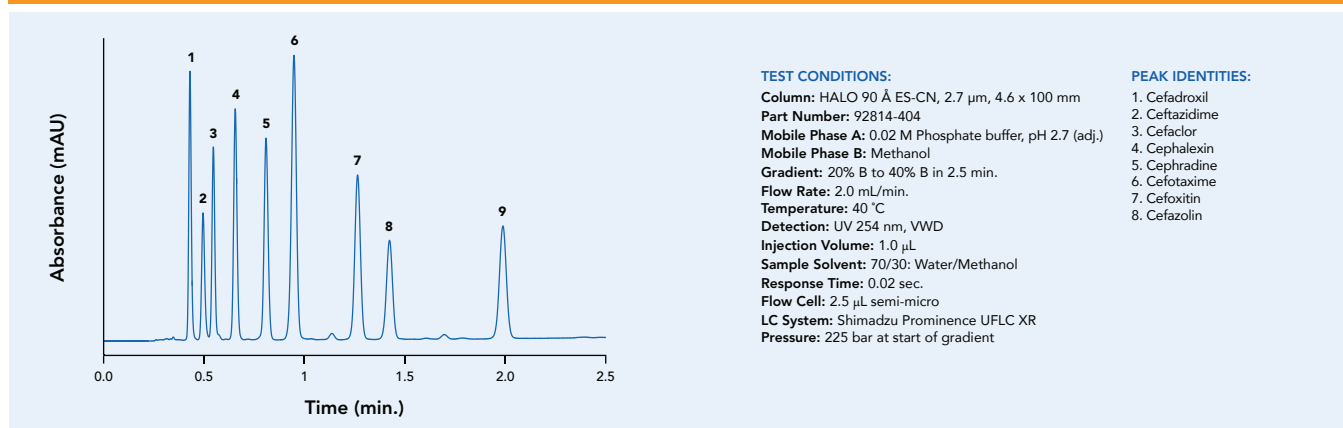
Absorbance (mAU)

1
2
3
4
5
6
7
8
9

0.0
0.5
1.0
1.5
2.0
2.5

Time (min.)

TEST CONDITIONS:
Column: HALO 90 Å ES-CN, 2.7 µm, 4.6 x 100 mm
Part Number: 92814-404
Mobile Phase A: 0.02 M Phosphate buffer, pH 2.7 (adj.)
Mobile Phase B: Methanol
Gradient: 20% B to 40% B in 2.5 min.
Flow Rate: 2.0 mL/min.
Temperature: 40 °C
Detection: UV 254 nm, VWD
Injection Volume: 1.0 µL
Sample Solvent: 70/30: Water/Methanol
Response Time: 0.02 sec.
Flow Cell: 2.5 µL semi-micro
LC System: Shimadzu Prominence UFLC XR
Pressure: 225 bar at start of gradient

PEAK IDENTITIES:
1. Cefadroxil
2. Ceftazidime
3. Cefaclor
4. Cephalexin
5. Cephradine
6. Cefotaxime
7. Cefoxitin
8. Cefazolin